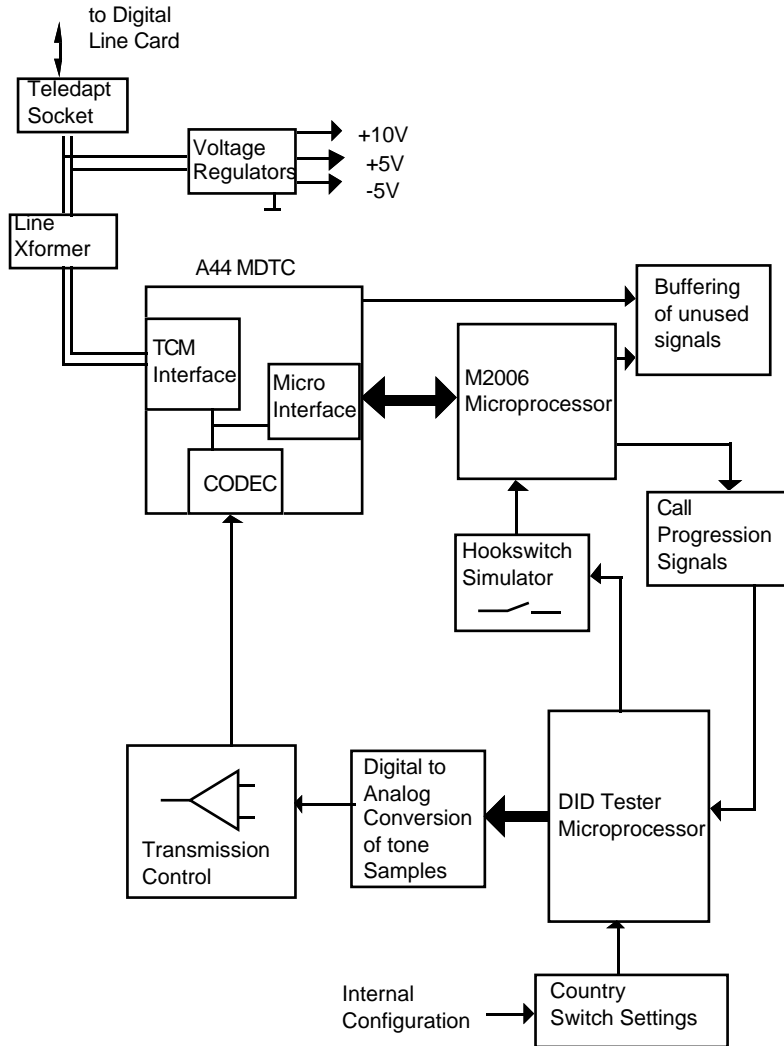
to Digital Line Card

Teledapt Socket

Voltage Regulators

+10V

+5V

-5V

Line Xformer

A44 MDTC

TCM Interface

Micro Interface

CODEC

M2006 Microprocessor

Buffering of unused signals

Call Progression Signals

Hookswitch Simulator

Transmission Control

Digital to Analog Conversion of tone Samples

DID Tester Microprocessor

Internal Configuration

Country Switch Settings